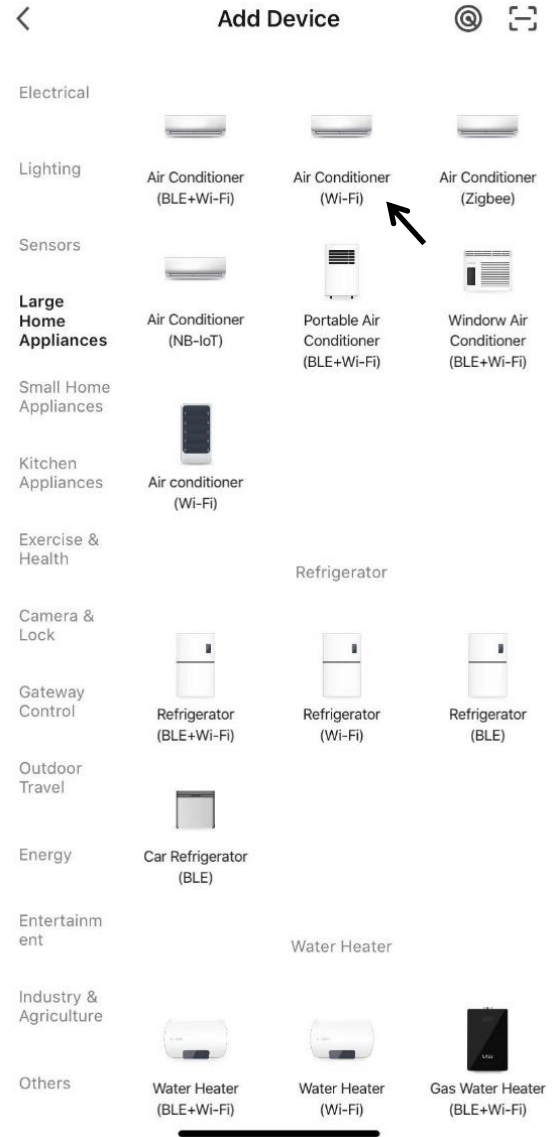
Add Device

Electrical

Lighting

Sensors

Large Home Appliances

Small Home Appliances

Kitchen Appliances

Exercise & Health

Camera & Lock

Gateway Control

Outdoor Travel

Energy

Entertainm ent

Industry & Agriculture

Others

Air Conditioner (BLE+Wi-Fi)

Air Conditioner (Wi-Fi)

Air Conditioner (Zigbee)

Air Conditioner (NB-IoT)

Portable Air Conditioner (BLE+Wi-Fi)

Windorw Air Conditioner (BLE+Wi-Fi)

Air conditioner (Wi-Fi)

Refrigerator

Refrigerator (BLE+Wi-Fi)

Refrigerator (Wi-Fi)

Refrigerator (BLE)

Car Refrigerator (BLE)

Water Heater

Water Heater (BLE+Wi-Fi)

Water Heater (Wi-Fi)

Gas Water Heater (BLE+Wi-Fi)